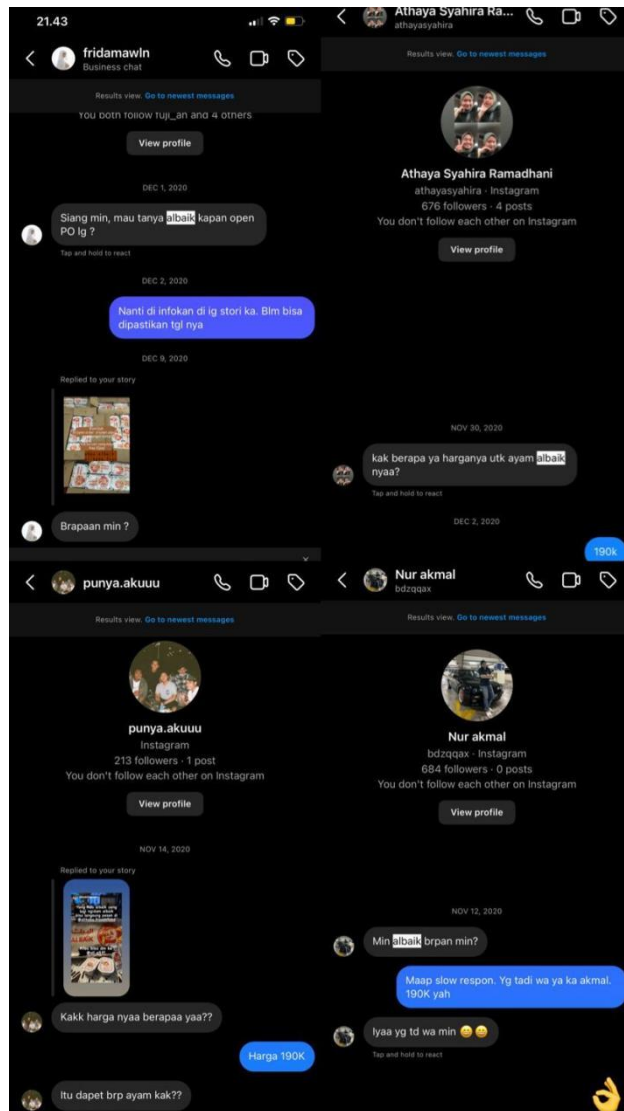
21.43

fridamawln
Business chat

Results view. Go to newest messages

You both follow fuji_an and 4 others

View profile

DEC 1, 2020

Siang min, mau tanya albaik kapan open PO lg ?

Tap and hold to react

DEC 2, 2020

Nanti di infokan di ig stori ka. Blm bisa dipastikan tgl nya

DEC 9, 2020

Replied to your story

Brapaan min ?

Athaya Syahira Ra...
athayasyahira

Results view. Go to newest messages

Athaya Syahira Ramadhani
athayasyahira · Instagram
676 followers · 4 posts
You don't follow each other on Instagram

View profile

NOV 30, 2020

kak berapa ya harganya utk ayam albaik nyaa?

Tap and hold to react

DEC 2, 2020

190k

punya.akuuu

Results view. Go to newest messages

punya.akuuu
Instagram
213 followers · 1 post
You don't follow each other on Instagram

View profile

NOV 14, 2020

Replied to your story

Kakk harga nyaa berapaa yaa??

Harga 190K

Itu dapet brp ayam kak??

Nur akmal
bdzqqax

Results view. Go to newest messages

Nur akmal
bdzqqax · Instagram
684 followers · 0 posts
You don't follow each other on Instagram

View profile

NOV 12, 2020

Min albaik brpan min?

Maap slow respon. Yg tadi wa ya ka akmal. 190K yah

Iyaa yg td wa min 😄😄

Tap and hold to react